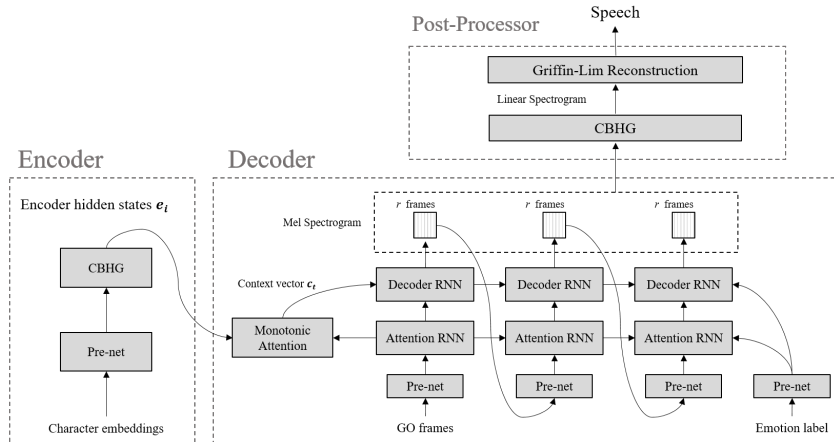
Post-Processor

Speech

Griffin-Lim Reconstruction

Linear Spectrogram

CBHG

Encoder

Decoder

Encoder hidden states $e_i$

CBHG

Pre-net

Character embeddings

Mel Spectrogram

$r$ frames

$r$ frames

$r$ frames

Context vector $c_t$

Decoder RNN

Decoder RNN

Decoder RNN

Monotonic Attention

Attention RNN

Attention RNN

Attention RNN

Pre-net

Pre-net

Pre-net

Pre-net

GO frames

Emotion label